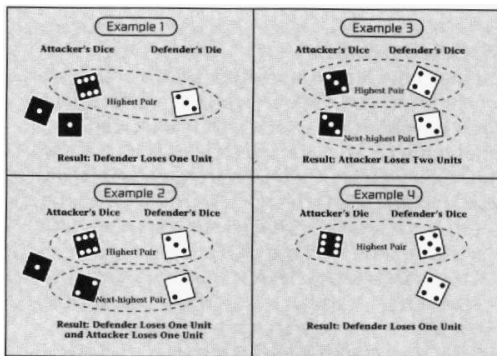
Example 1

Attacker's Dice Defender's Die

Highest Pair

Result: Defender Loses One Unit

Example 3

Attacker's Dice Defender's Dice

Highest Pair

Next-highest Pair

Result: Attacker Loses Two Units

Example 2

Attacker's Dice Defender's Dice

Highest Pair

Next-highest Pair

Result: Defender Loses One Unit and Attacker Loses One Unit

Example 4

Attacker's Die Defender's Dice

Highest Pair

Result: Defender Loses One Unit